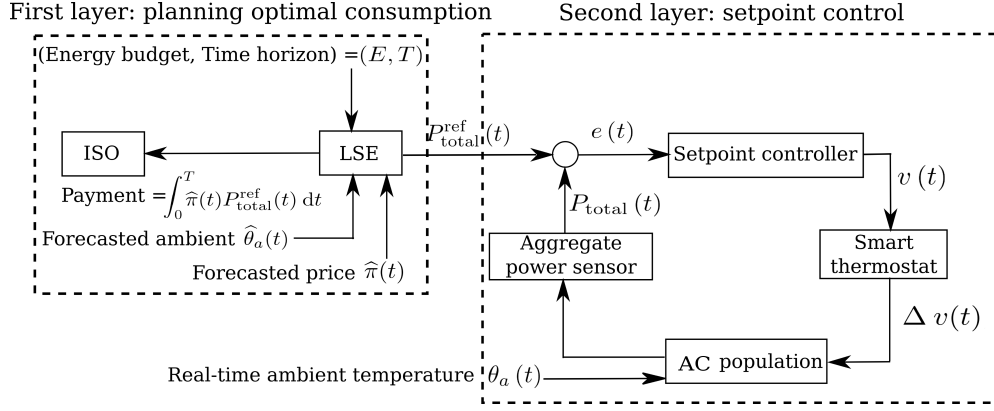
First layer: planning optimal consumption

Second layer: setpoint control

(Energy budget, Time horizon) $=(E,T)$

ISO

LSE

$P_{\text{total}}^{\text{ref}}(t)$

$e(t)$

Setpoint controller

$v(t)$

Payment $=\int_0^T \widehat{\pi}(t) P_{\text{total}}^{\text{ref}}(t)\, dt$

$P_{\text{total}}(t)$

Forecasted ambient $\widehat{\theta}_a(t)$

Aggregate power sensor

Smart thermostat

Forecasted price $\widehat{\pi}(t)$

$\Delta v(t)$

Real-time ambient temperature $\theta_a(t)$

AC population